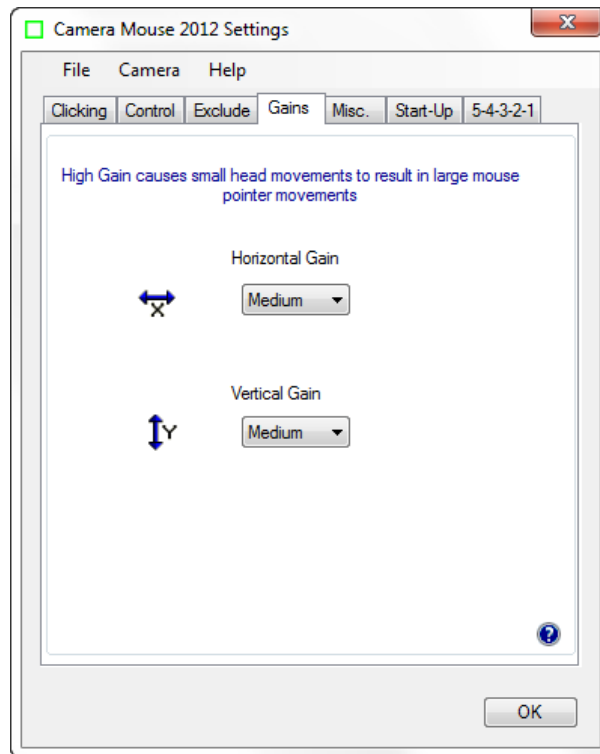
Camera Mouse 2012 Settings

File Camera Help

Clicking Control Exclude Gains Misc. Start-Up 5-4-3-2-1

High Gain causes small head movements to result in large mouse pointer movements

Horizontal Gain

X

Medium

Vertical Gain

Y

Medium

?

OK